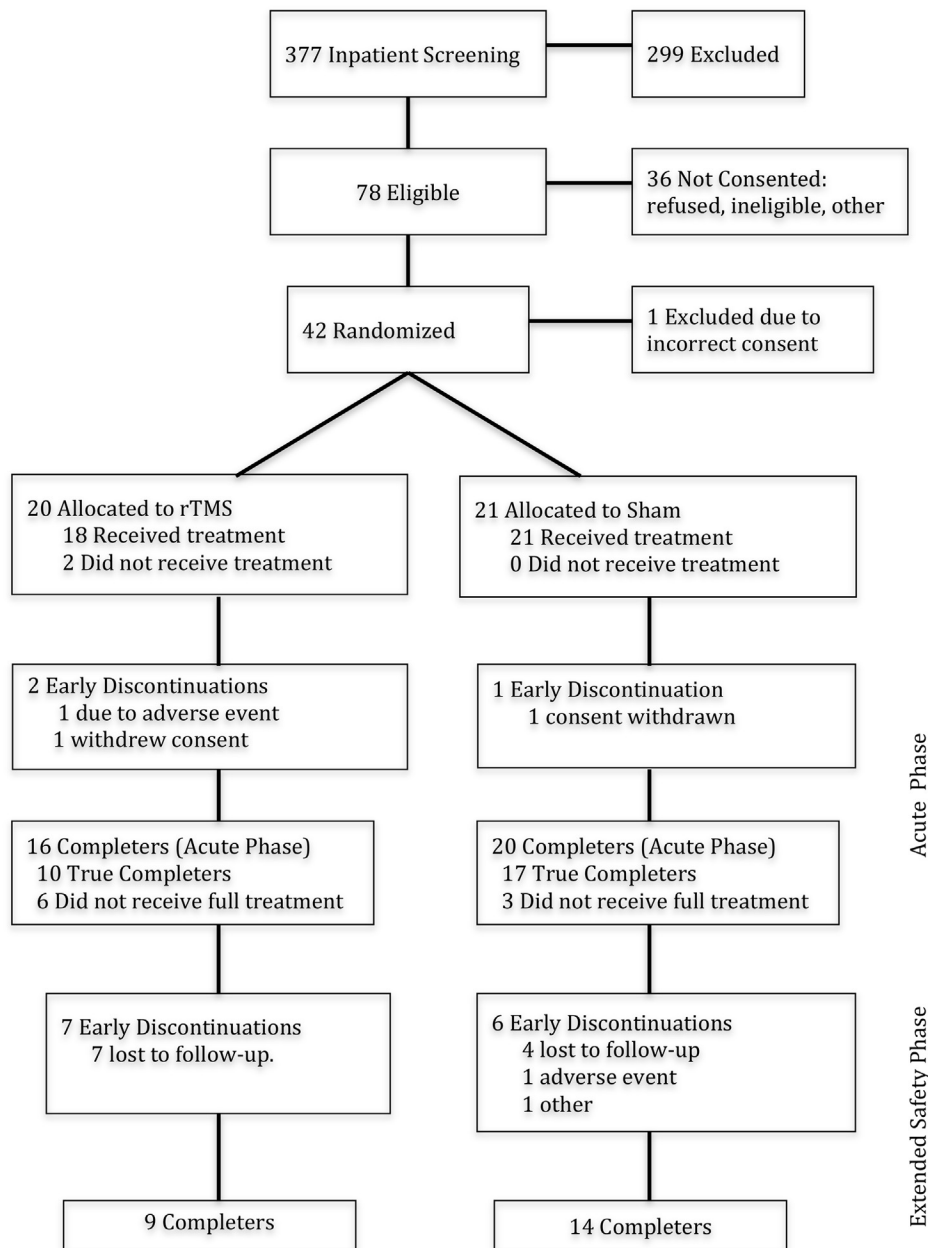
377 Inpatient Screening

299 Excluded

78 Eligible

36 Not Consented: refused, ineligible, other

42 Randomized

1 Excluded due to incorrect consent

20 Allocated to rTMS
18 Received treatment
2 Did not receive treatment

21 Allocated to Sham
21 Received treatment
0 Did not receive treatment

2 Early Discontinuations
1 due to adverse event
1 withdrew consent

1 Early Discontinuation
1 consent withdrawn

16 Completers (Acute Phase)
10 True Completers
6 Did not receive full treatment

20 Completers (Acute Phase)
17 True Completers
3 Did not receive full treatment

Acute Phase

7 Early Discontinuations
7 lost to follow-up.

6 Early Discontinuations
4 lost to follow-up
1 adverse event
1 other

Extended Safety Phase

9 Completers

14 Completers